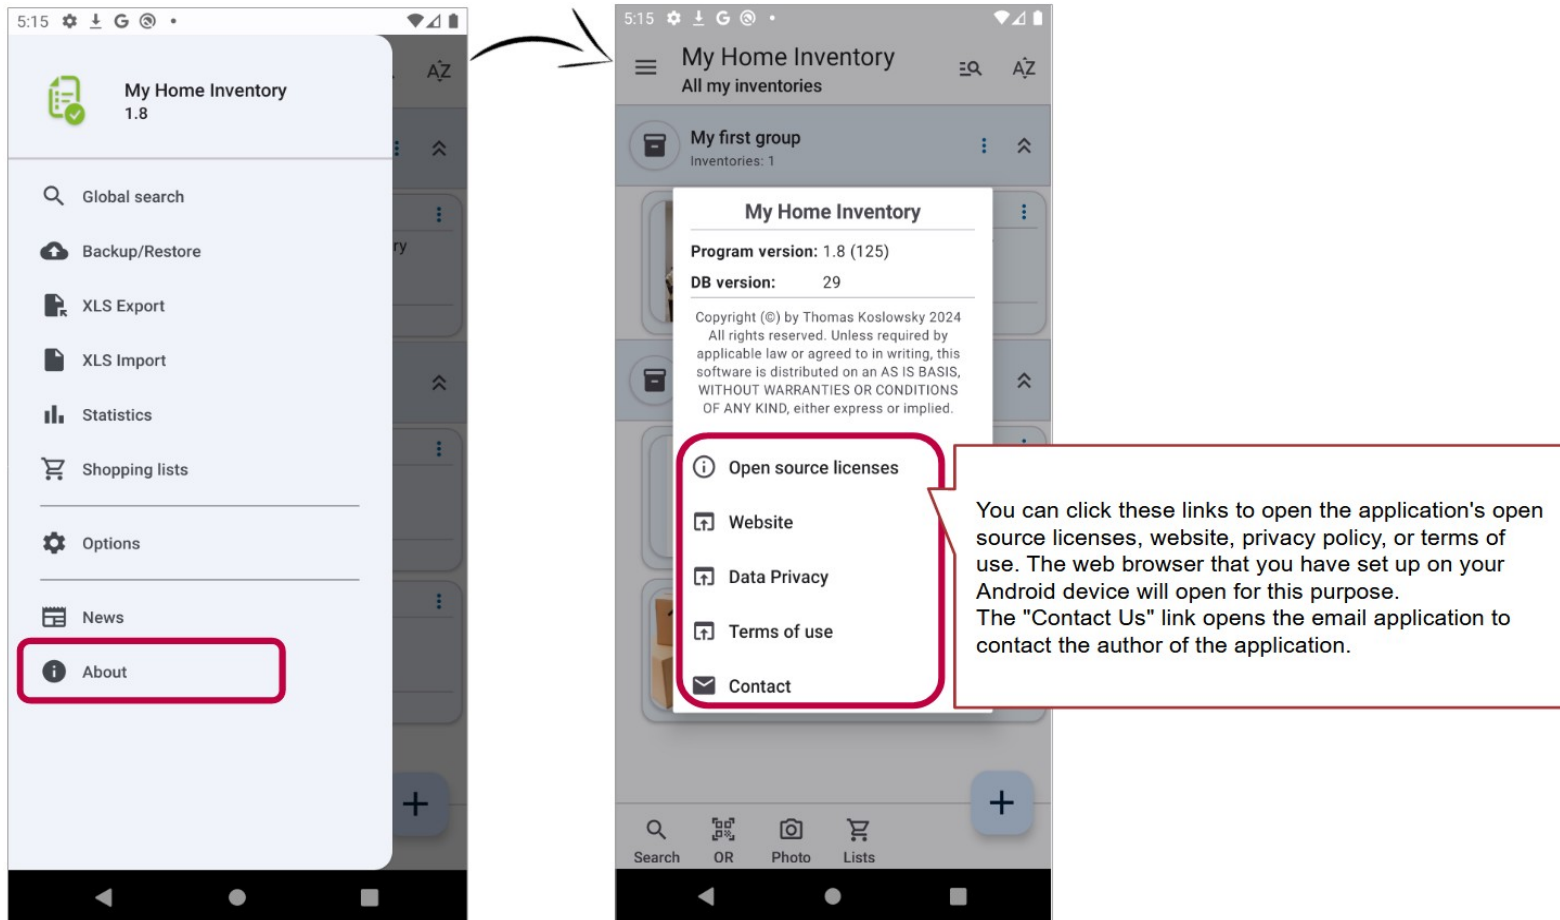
5:15

My Home Inventory
1.8

Global search
Backup/Restore
XLS Export
XLS Import
Statistics
Shopping lists
Options
News
About

5:15

My Home Inventory
All my inventories

My first group
Inventories: 1

My Home Inventory
Program version: 1.8 (125)
DB version: 29
Copyright (©) by Thomas Koslowsky 2024 All rights reserved. Unless required by applicable law or agreed to in writing, this software is distributed on an AS IS BASIS, WITHOUT WARRANTIES OR CONDITIONS OF ANY KIND, either express or implied.

Open source licenses
Website
Data Privacy
Terms of use
Contact

Search QR Photo Lists

You can click these links to open the application's open source licenses, website, privacy policy, or terms of use. The web browser that you have set up on your Android device will open for this purpose.
The "Contact Us" link opens the email application to contact the author of the application.